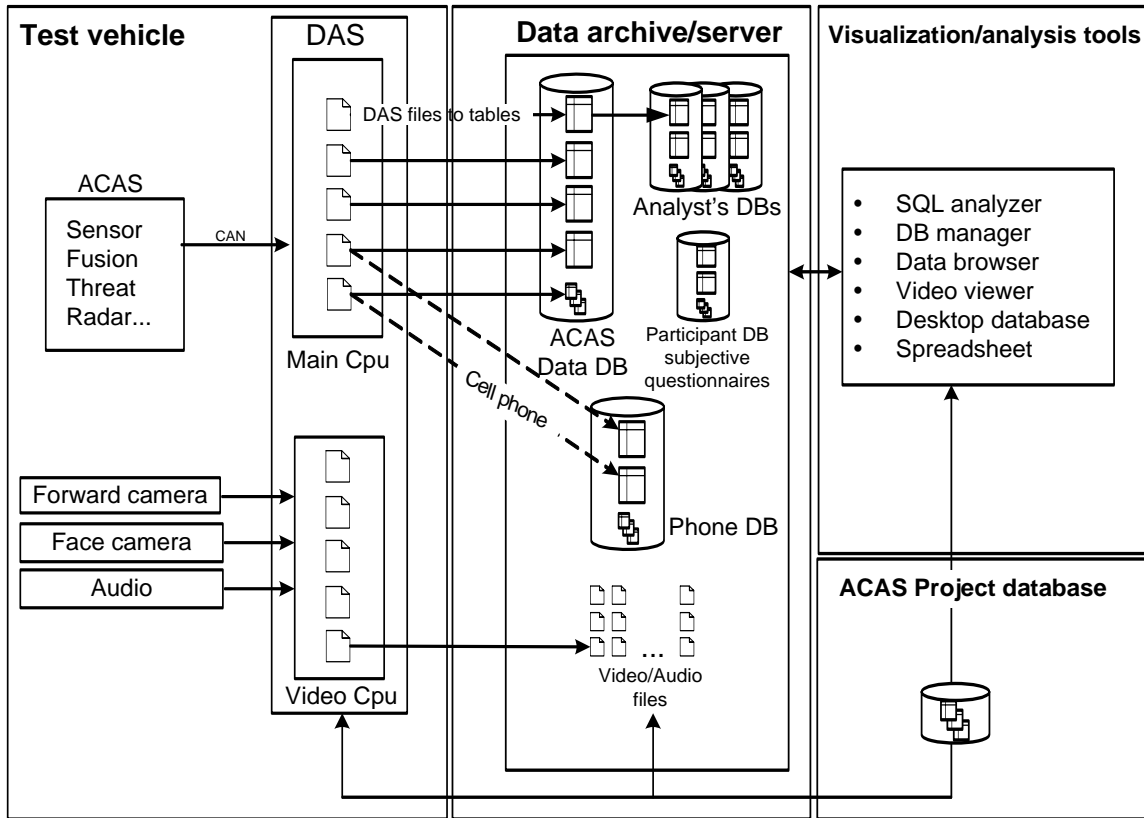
Test vehicle

DAS

Data archive/server

Visualization/analysis tools

ACAS

Sensor
Fusion
Threat
Radar...

CAN

DAS files to tables

Analyst's DBs

ACAS
Data DB

Participant DB
subjective
questionnaires

Main Cpu

Cell phone

- SQL analyzer
- DB manager
- Data browser
- Video viewer
- Desktop database
- Spreadsheet

Forward camera

Face camera

Audio

Phone DB

ACAS Project database

...

Video/Audio
files

Video Cpu